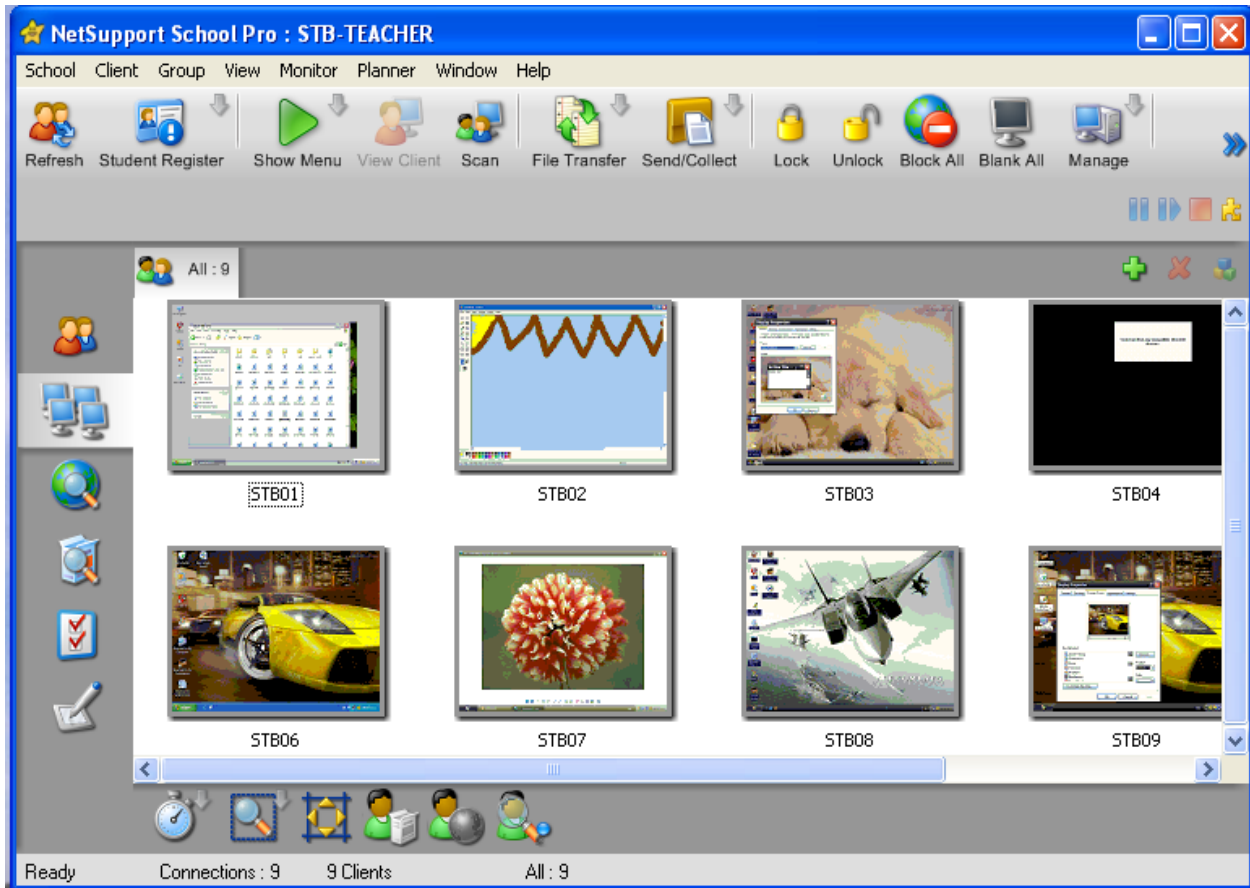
NetSupport School Pro : STB-TEACHER

School Client Group View Monitor Planner Window Help

Refresh Student Register Show Menu View Client Scan File Transfer Send/Collect Lock Unlock Block All Blank All Manage

All : 9

STB01 STB02 STB03 STB04

STB06 STB07 STB08 STB09

Ready Connections : 9 9 Clients All : 9